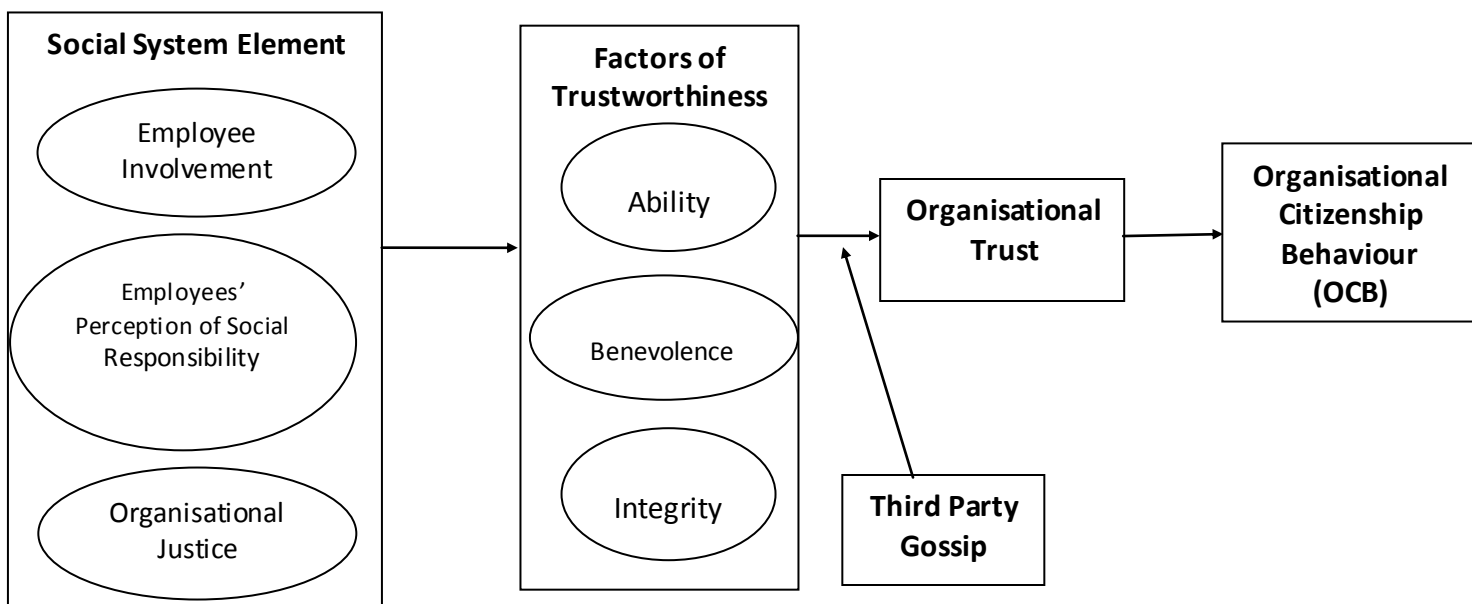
Social System Element

Employee Involvement

Employees' Perception of Social Responsibility

Organisational Justice

Factors of Trustworthiness

Ability

Benevolence

Integrity

Organisational Trust

Third Party Gossip

Organisational Citizenship Behaviour (OCB)